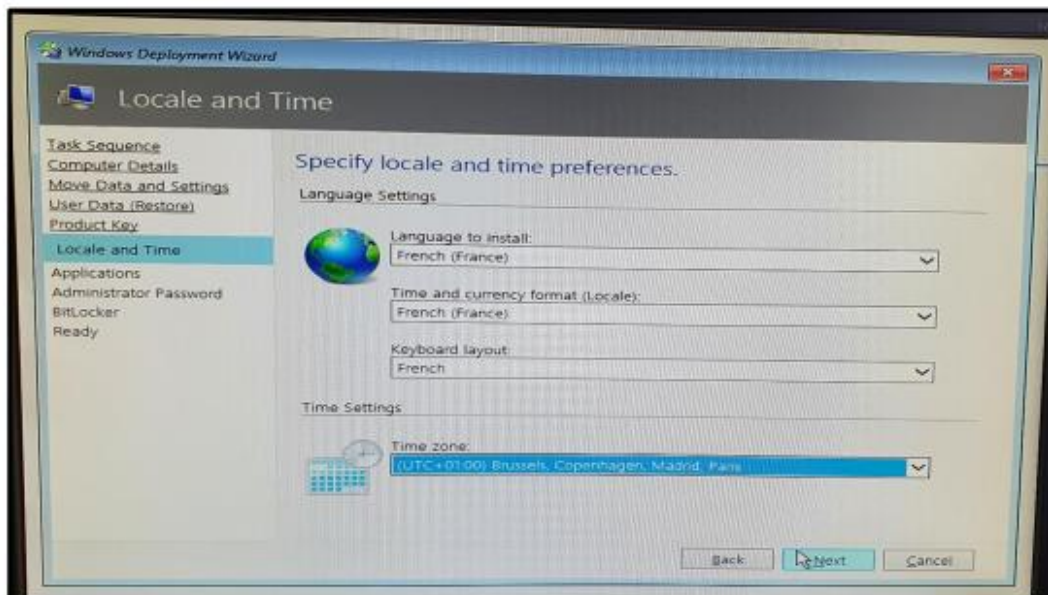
Windows Deployment Wizard

Locale and Time

Task Sequence
Computer Details
Move Data and Settings
User Data (Restore)
Product Key
Locale and Time
Applications
Administrator Password
BitLocker
Ready

Specify locale and time preferences.

Language Settings

Language to install:
French (France)

Time and currency format (Locale):
French (France)

Keyboard layout:
French

Time Settings

Time zone:
(UTC+01:00) Brussels, Copenhagen, Madrid, Paris

Back
Next
Cancel